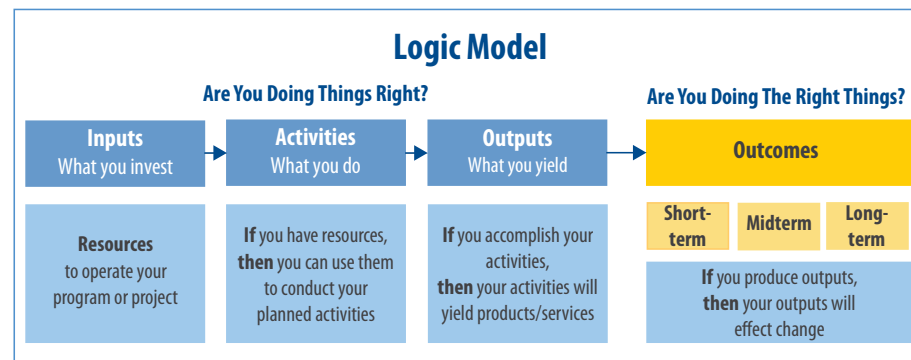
Logic Model

Are You Doing Things Right?

Are You Doing The Right Things?

Inputs
What you invest

Activities
What you do

Outputs
What you yield

Outcomes

Short-term

Midterm

Long-term

Resources to operate your program or project

If you have resources, then you can use them to conduct your planned activities

If you accomplish your activities, then your activities will yield products/services

If you produce outputs, then your outputs will effect change